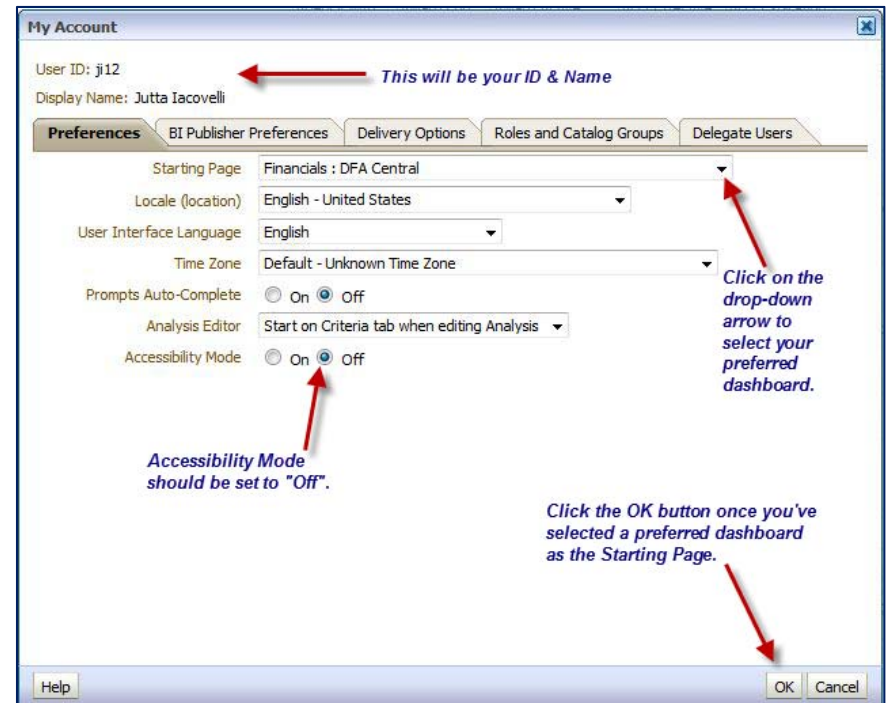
My Account

User ID: ji12

Display Name: Jutta Iacovelli

This will be your ID & Name

Preferences | BI Publisher Preferences | Delivery Options | Roles and Catalog Groups | Delegate Users

Starting Page: Financials : DFA Central

Locale (location): English - United States

User Interface Language: English

Time Zone: Default - Unknown Time Zone

Prompts Auto-Complete: On Off

Analysis Editor: Start on Criteria tab when editing Analysis

Accessibility Mode: On Off

Click on the drop-down arrow to select your preferred dashboard.

Accessibility Mode should be set to "Off".

Click the OK button once you've selected a preferred dashboard as the Starting Page.

Help

OK Cancel